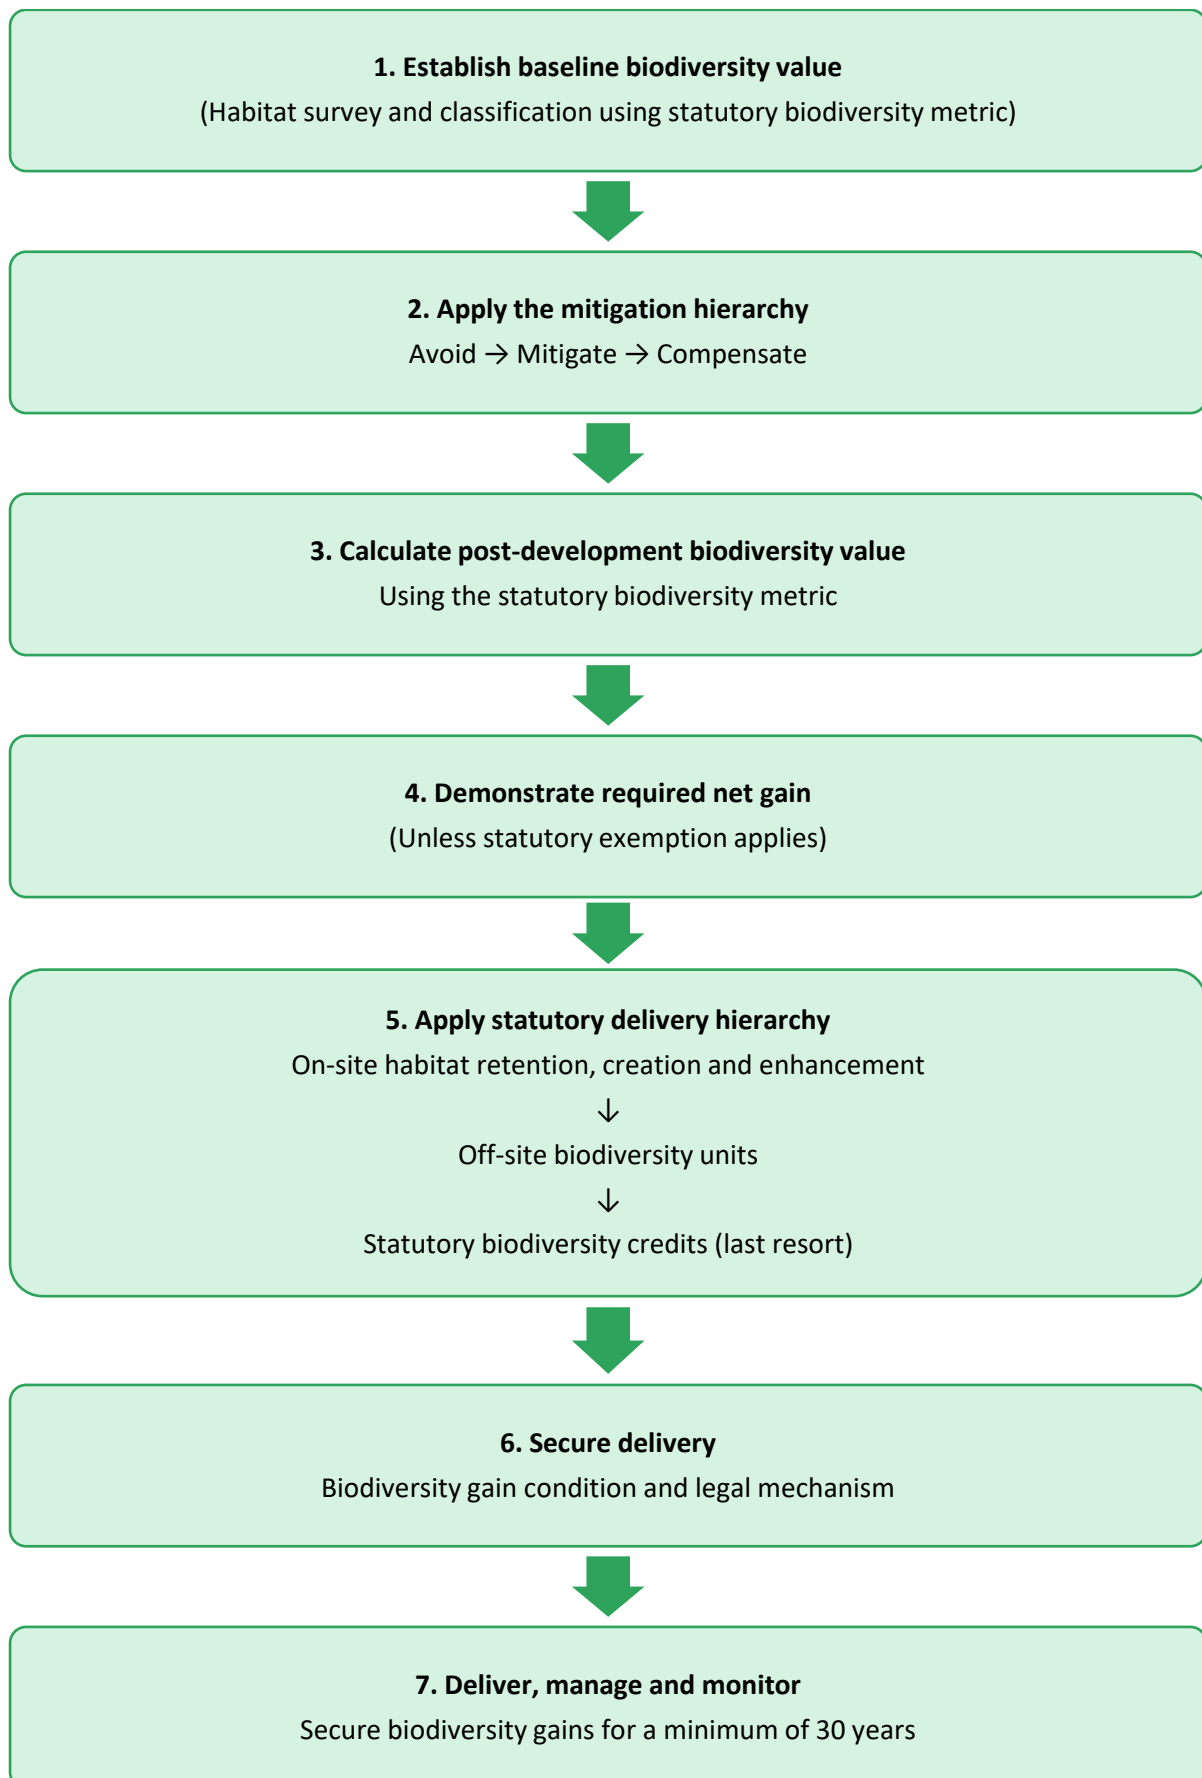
1. Establish baseline biodiversity value
(Habitat survey and classification using statutory biodiversity metric)

2. Apply the mitigation hierarchy
Avoid → Mitigate → Compensate

3. Calculate post-development biodiversity value
Using the statutory biodiversity metric

4. Demonstrate required net gain
(Unless statutory exemption applies)

5. Apply statutory delivery hierarchy
On-site habitat retention, creation and enhancement
↓
Off-site biodiversity units
↓
Statutory biodiversity credits (last resort)

6. Secure delivery
Biodiversity gain condition and legal mechanism

7. Deliver, manage and monitor
Secure biodiversity gains for a minimum of 30 years